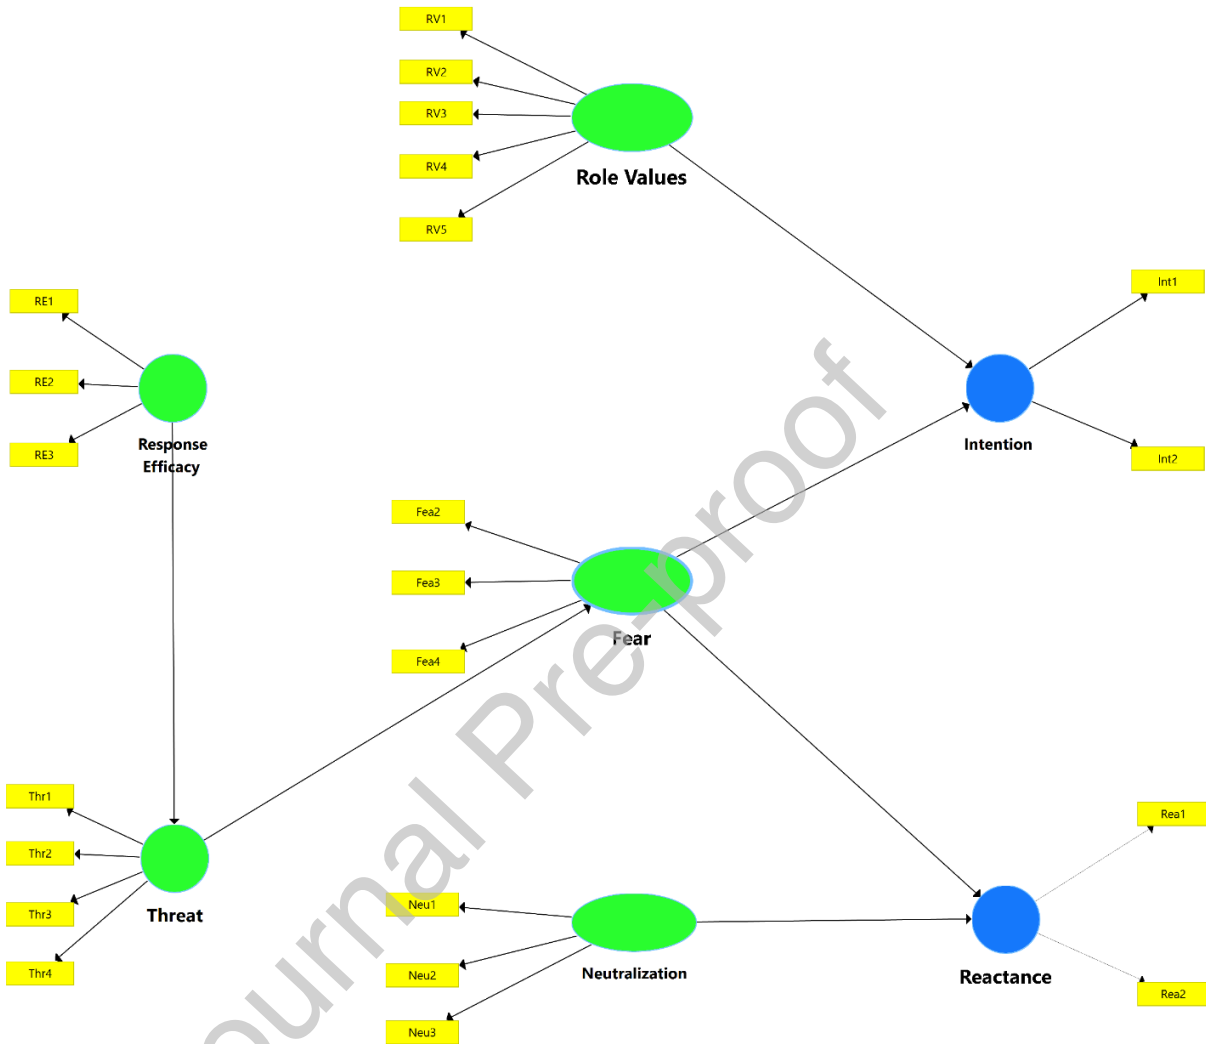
RV1

RV2

RV3

RV4

RV5

Role Values

RE1

RE2

RE3

Response Efficacy

Int1

Int2

Intention

Fea2

Fea3

Fea4

Fear

Thr1

Thr2

Thr3

Thr4

Threat

Neu1

Neu2

Neu3

Neutralization

Rea1

Rea2

Reactance

Journal Pre-proof